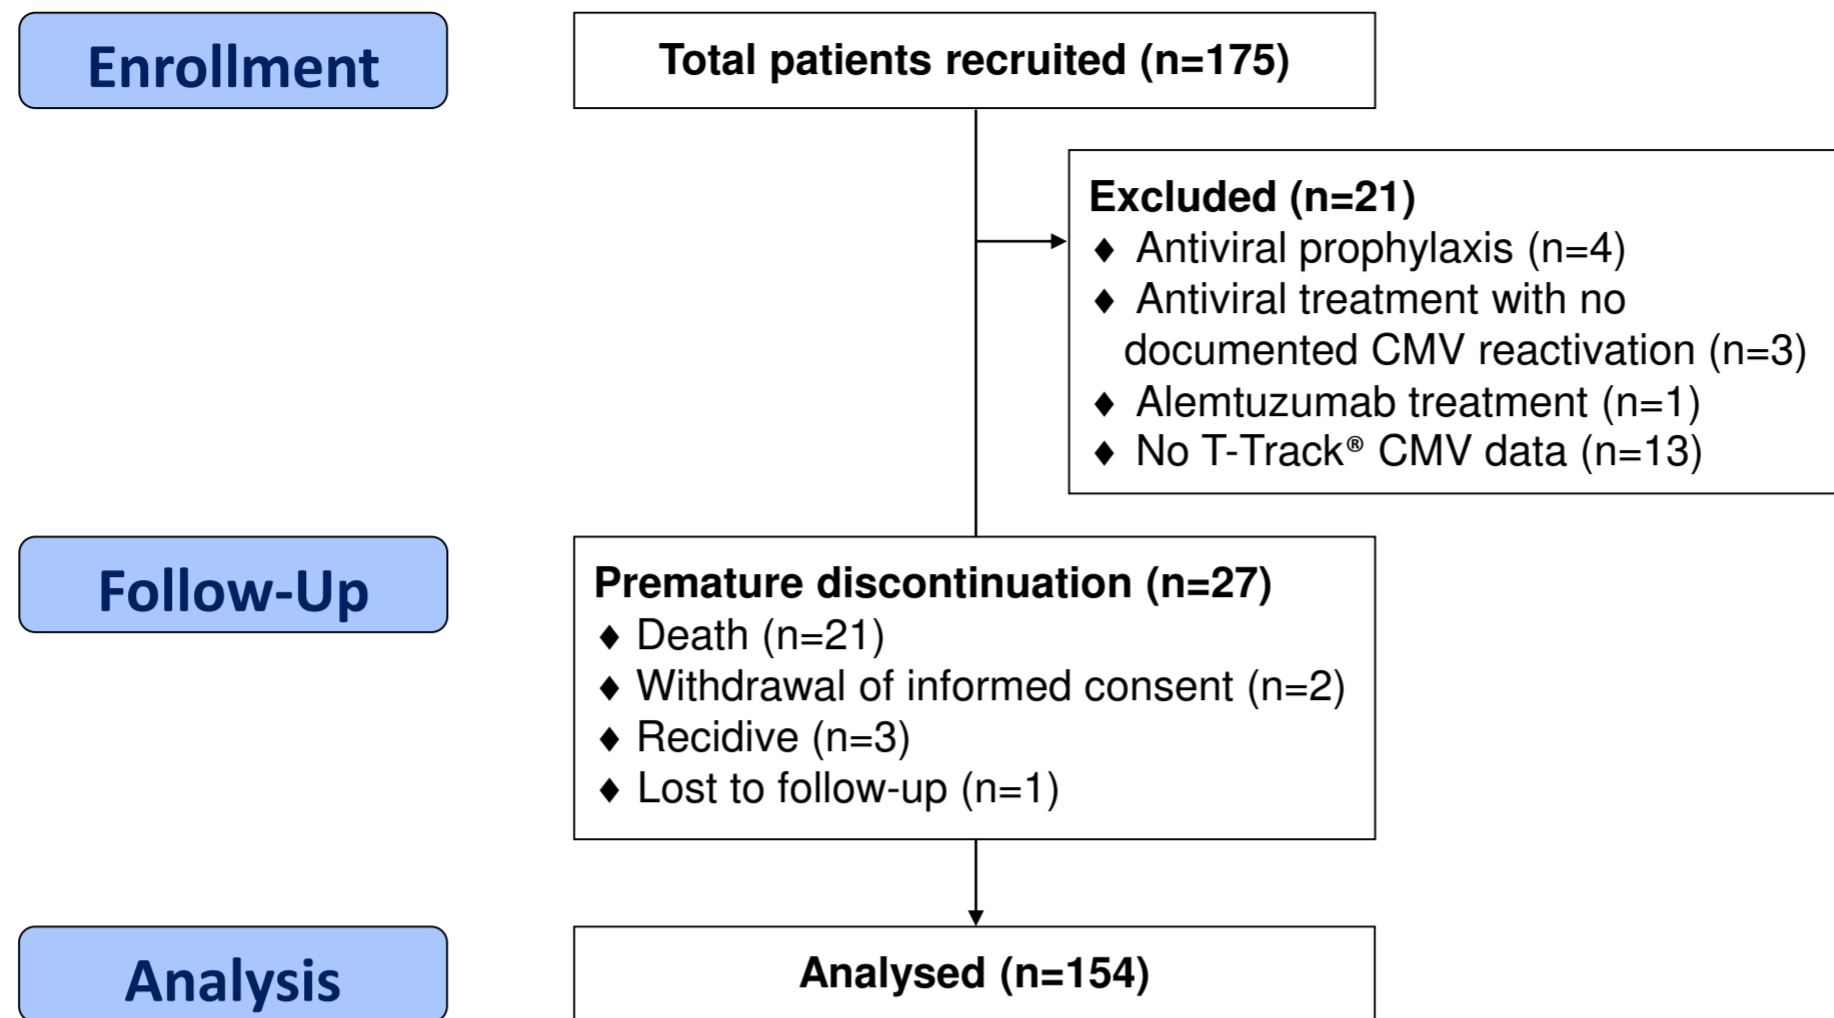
Enrollment

Total patients recruited (n=175)

Excluded (n=21)
♦ Antiviral prophylaxis (n=4)
♦ Antiviral treatment with no documented CMV reactivation (n=3)
♦ Alemtuzumab treatment (n=1)
♦ No T-Track® CMV data (n=13)

Follow-Up

Premature discontinuation (n=27)
♦ Death (n=21)
♦ Withdrawal of informed consent (n=2)
♦ Recidive (n=3)
♦ Lost to follow-up (n=1)

Analysis

Analysed (n=154)